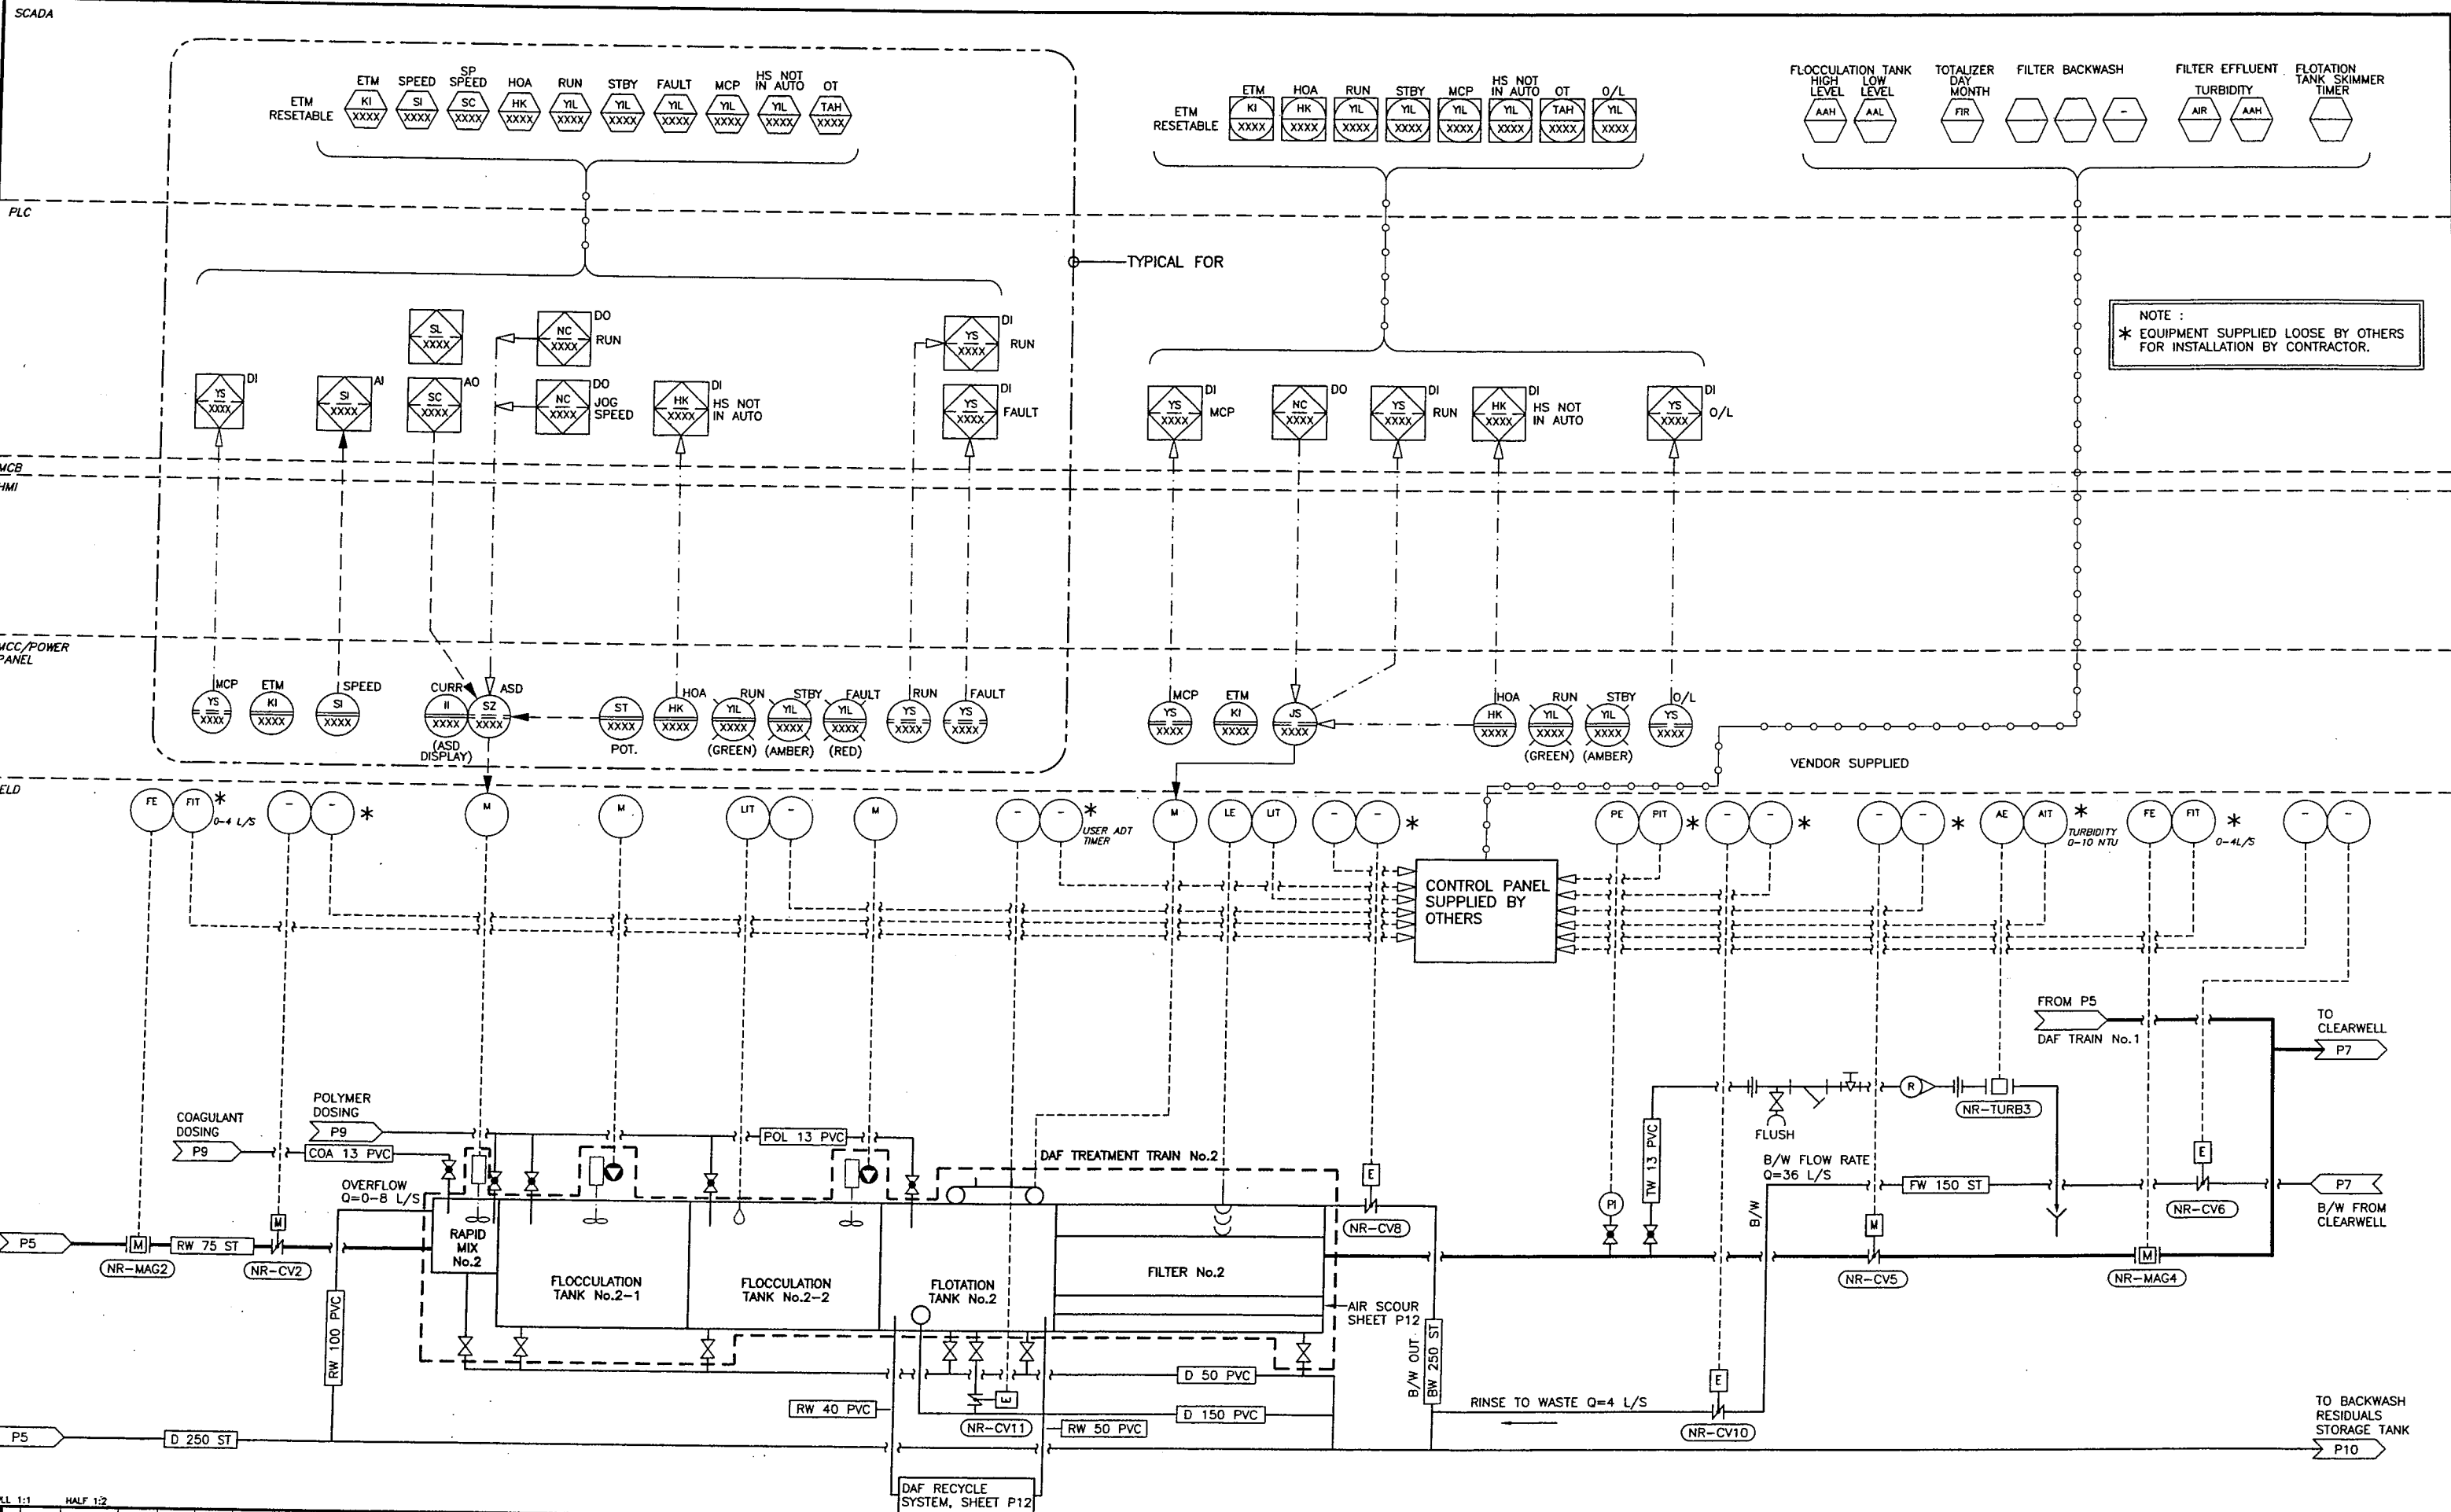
SCADA

ETM RESETABLE
ETM KI XXXX
SPEED SI XXXX
SP SPEED SC XXXX
HOA HK XXXX
RUN YIL XXXX
STBY YIL XXXX
FAULT YIL XXXX
MCP YIL XXXX
HS NOT IN AUTO YIL XXXX
OT TAH XXXX

ETM RESETABLE
ETM KI XXXX
HOA HK XXXX
RUN YIL XXXX
STBY YIL XXXX
MCP YIL XXXX
HS NOT IN AUTO YIL XXXX
OT TAH XXXX
O/L YIL XXXX

FLOCCULATION TANK HIGH LEVEL AAH
LOW LEVEL AAL
TOTALIZER DAY MONTH FIR
FILTER BACKWASH
FILTER EFFLUENT TURBIDITY AIR AAH
FLOTATION TANK SKIMMER TIMER

PLC

TYPICAL FOR

NOTE :
✱ EQUIPMENT SUPPLIED LOOSE BY OTHERS FOR INSTALLATION BY CONTRACTOR.

YS XXXX DI
SI XXXX AI
SL XXXX
SC XXXX AO
NC XXXX DO RUN
NC XXXX DO JOG SPEED
HK XXXX DI HS NOT IN AUTO
YS XXXX DI RUN
YS XXXX DI FAULT

YS XXXX DI MCP
NC XXXX DO
YS XXXX DI RUN
HK XXXX DI HS NOT IN AUTO
YS XXXX DI O/L

MCB
HMI

MCC/POWER PANEL

MCP YS XXXX
ETM KI XXXX
SPEED SI XXXX
CURR II XXXX
ASD SZ XXXX
(ASD DISPLAY)
ST XXXX POT.
HOA HK XXXX
RUN YIL XXXX (GREEN)
STBY YIL XXXX (AMBER)
FAULT YIL XXXX (RED)
RUN YS XXXX
FAULT YS XXXX

MCP YS XXXX
ETM KI XXXX
JS XXXX
HOA HK XXXX
RUN YIL XXXX (GREEN)
STBY YIL XXXX (AMBER)
O/L YS XXXX

VENDOR SUPPLIED

ELD

FE FIT ✱ 0-4 L/S
- - ✱
M
M
LIT -
M
- - ✱ USER ADT TIMER
M
LE LIT
- - ✱
PE PIT ✱
- - ✱
- - ✱
AE AIT ✱ TURBIDITY 0-10 NTU
FE FIT ✱ 0-4L/S
- -

CONTROL PANEL SUPPLIED BY OTHERS

FROM P5
DAF TRAIN No.1
TO CLEARWELL
P7

COAGULANT DOSING
P9
POLYMER DOSING
P9
COA 13 PVC
POL 13 PVC
OVERFLOW Q=0-8 L/S
DAF TREATMENT TRAIN No.2
FLUSH
NR-TURB3
B/W FLOW RATE Q=36 L/S
FW 150 ST
P7
B/W FROM CLEARWELL
TW 13 PVC
B/W
PI
E
NR-CV6

P5
M
RW 75 ST
NR-MAG2
NR-CV2
RW 100 PVC
RAPID MIX No.2
FLOCCULATION TANK No.2-1
FLOCCULATION TANK No.2-2
FLOTATION TANK No.2
FILTER No.2
NR-CV8
AIR SCOUR SHEET P12
NR-CV5
NR-MAG4

D 50 PVC
RW 40 PVC
D 150 PVC
NR-CV11
RW 50 PVC
B/W OUT
BW 250 ST
RINSE TO WASTE Q=4 L/S
E
NR-CV10

P5
D 250 ST
TO BACKWASH RESIDUALS STORAGE TANK
P10

DAF RECYCLE SYSTEM, SHEET P12

LL 1:1 HALF 1:2